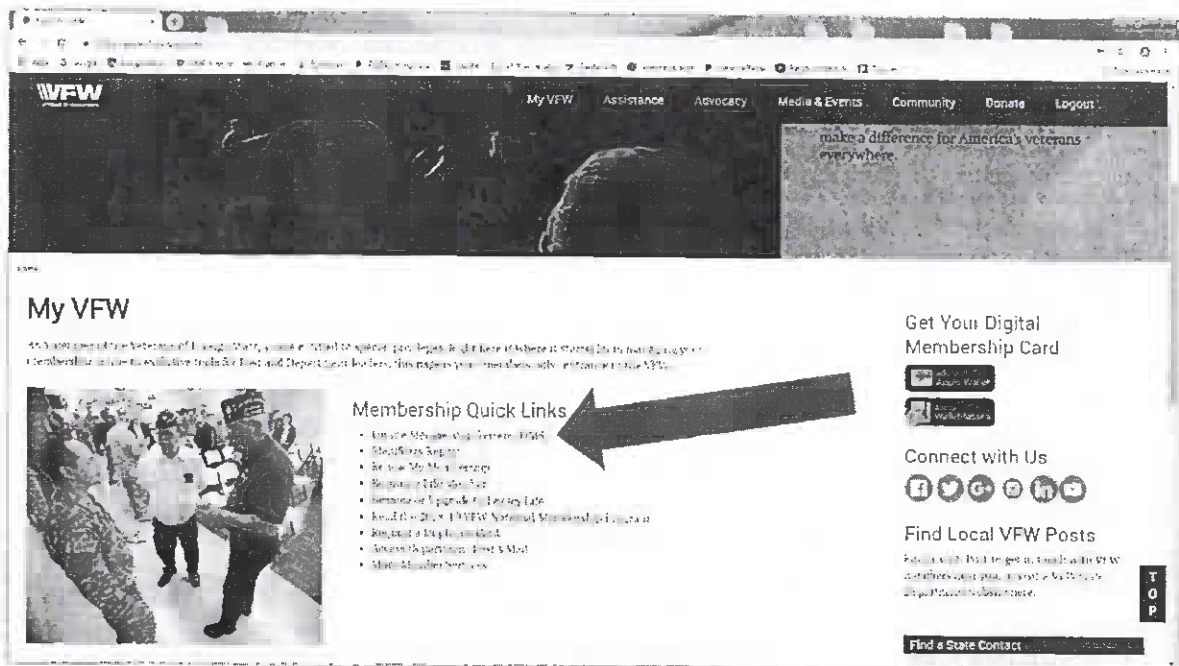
VFW

My VFW Assistance Advocacy Media & Events Community Donate Logout

make a difference for America's veterans everywhere.

My VFW

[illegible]

Membership Quick Links

- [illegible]
- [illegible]
- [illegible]
- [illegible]
- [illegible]
- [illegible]
- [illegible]
- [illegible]
- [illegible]

Get Your Digital Membership Card

Connect with Us

Find Local VFW Posts

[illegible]

Find a State Contact

TOP